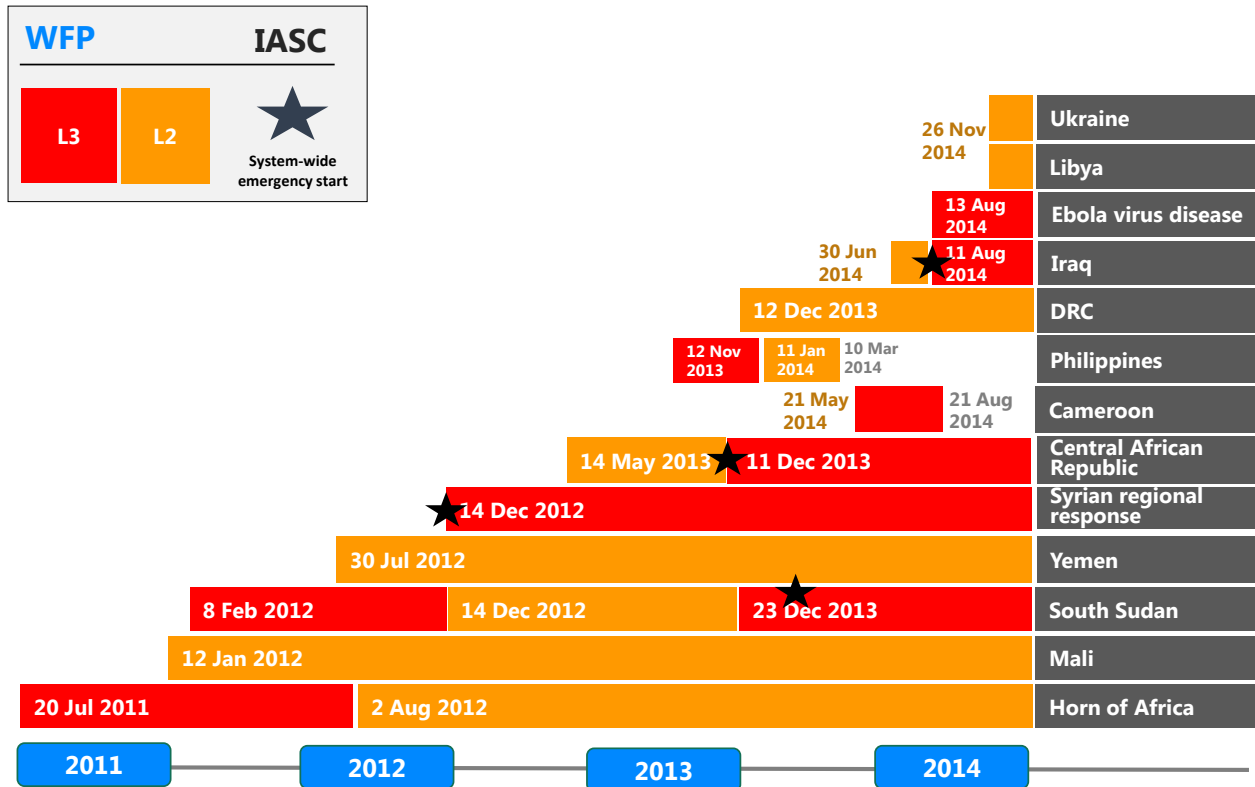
WFP

IASC

L3

L2

System-wide emergency start

26 Nov 2014

Ukraine

Libya

13 Aug 2014

Ebola virus disease

30 Jun 2014

11 Aug 2014

Iraq

12 Dec 2013

DRC

12 Nov 2013

11 Jan 2014

10 Mar 2014

Philippines

21 May 2014

21 Aug 2014

Cameroon

14 May 2013

11 Dec 2013

Central African Republic

14 Dec 2012

Syrian regional response

30 Jul 2012

Yemen

8 Feb 2012

14 Dec 2012

23 Dec 2013

South Sudan

12 Jan 2012

Mali

20 Jul 2011

2 Aug 2012

Horn of Africa

2011

2012

2013

2014